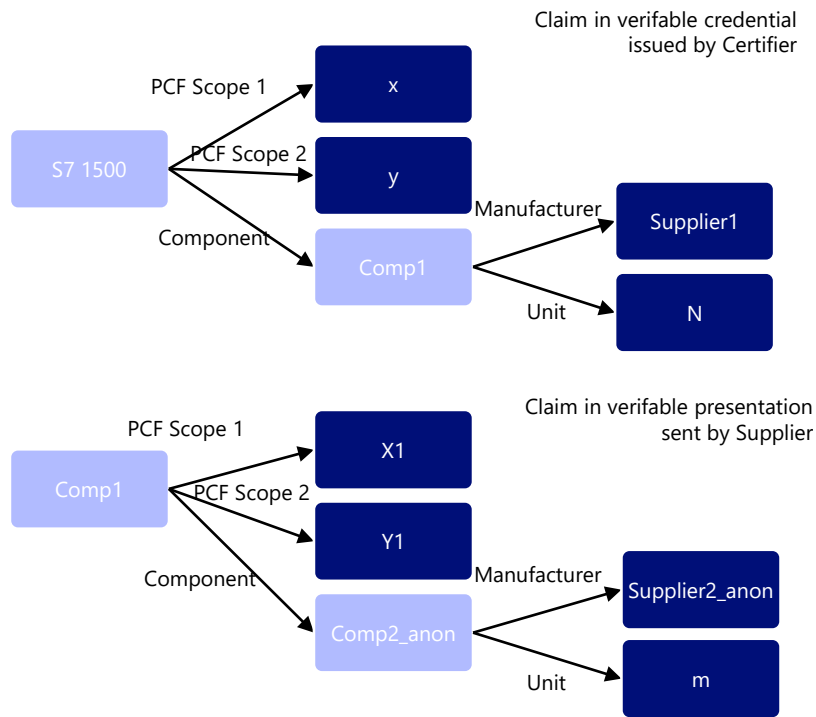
Claim in verifable credential issued by Certifier

S7 1500

PCF Scope 1

PCF Scope 2

Component

x

y

Comp1

Manufacturer

Unit

Supplier1

N

Claim in verifable presentation sent by Supplier

Comp1

PCF Scope 1

PCF Scope 2

Component

X1

Y1

Comp2_anon

Manufacturer

Unit

Supplier2_anon

m